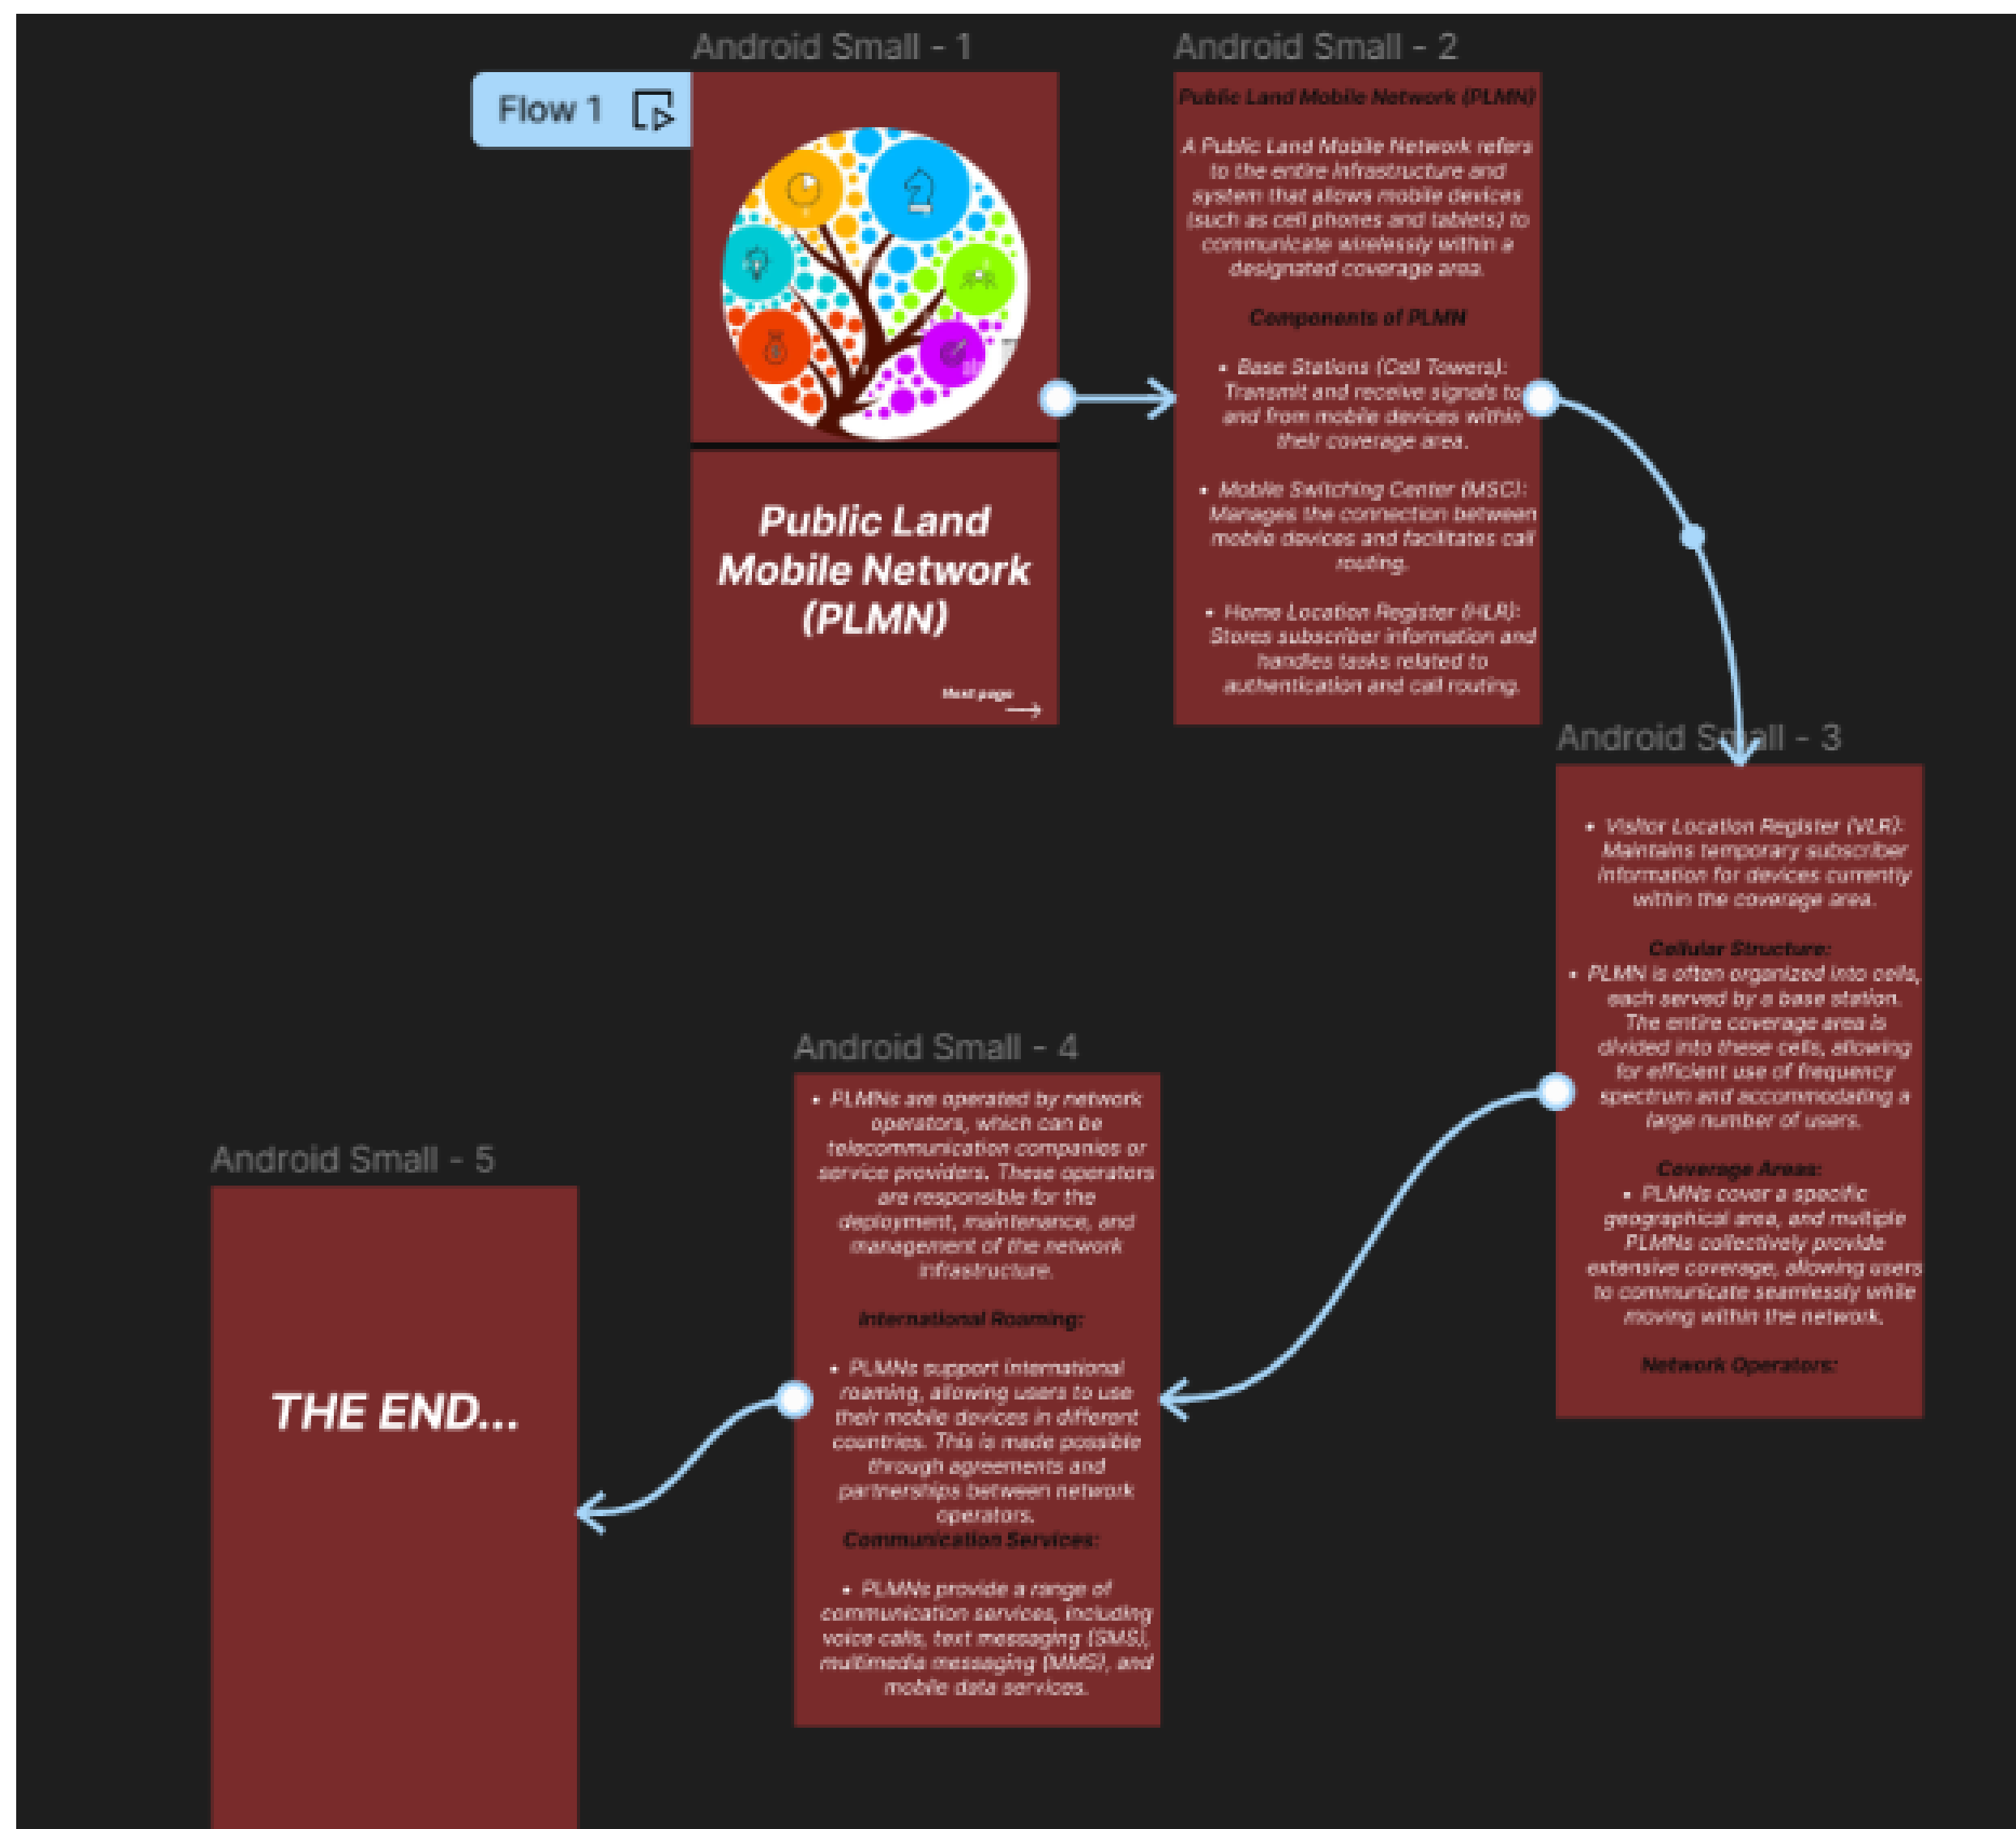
Android Small - 1

Flow 1

Public Land Mobile Network (PLMN)

Next page

Android Small - 2

Public Land Mobile Network (PLMN)

A Public Land Mobile Network refers to the entire infrastructure and system that allows mobile devices (such as cell phones and tablets) to communicate wirelessly within a designated coverage area.

Components of PLMN

- Base Stations (Cell Towers): Transmit and receive signals to and from mobile devices within their coverage area.

- Mobile Switching Center (MSC): Manages the connection between mobile devices and facilitates call routing.

- Home Location Register (HLR): Stores subscriber information and handles tasks related to authentication and call routing.

Android Small - 3

- Visitor Location Register (VLR): Maintains temporary subscriber information for devices currently within the coverage area.

Cellular Structure:
- PLMN is often organized into cells, each served by a base station. The entire coverage area is divided into these cells, allowing for efficient use of frequency spectrum and accommodating a large number of users.

Coverage Areas:
- PLMNs cover a specific geographical area, and multiple PLMNs collectively provide extensive coverage, allowing users to communicate seamlessly while moving within the network.

Network Operators:

Android Small - 4

- PLMNs are operated by network operators, which can be telecommunication companies or service providers. These operators are responsible for the deployment, maintenance, and management of the network infrastructure.

International Roaming:

- PLMNs support international roaming, allowing users to use their mobile devices in different countries. This is made possible through agreements and partnerships between network operators.
Communication Services:

- PLMNs provide a range of communication services, including voice calls, text messaging (SMS), multimedia messaging (MMS), and mobile data services.

Android Small - 5

THE END...